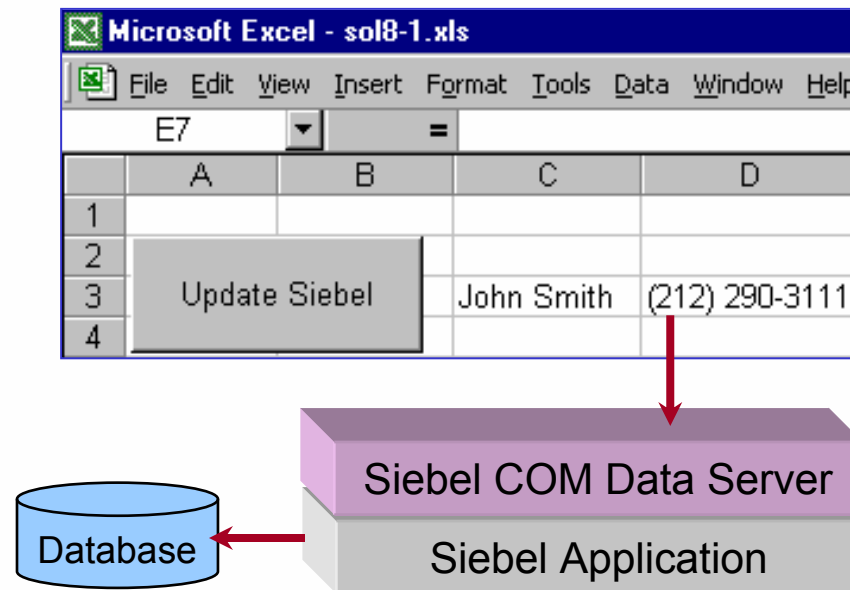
Microsoft Excel - sol8-1.xls

File Edit View Insert Format Tools Data Window Help

E7 =

| | A | B | C | D |
|---|---|---|---|---|
| 1 | | | | |
| 2 | | | | |
| 3 | Update Siebel | | John Smith | (212) 290-3111 |
| 4 | | | | |

Siebel COM Data Server

Siebel Application

Database